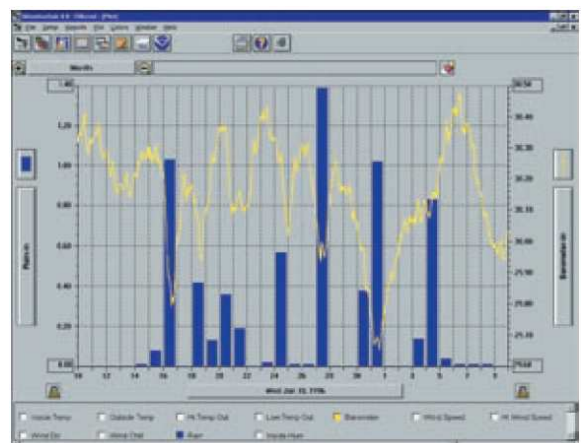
Month

1.40
1.20
1.00
0.80
0.60
0.40
0.20
0.00

Rain in

30.50
30.40
30.30
30.20
30.10
30.00
29.90
29.80
29.70
29.60

Barometer in

10 12 14 16 18 20 22 24 26 28 30 1 3 5 7 9

Inside Temp
Outside Temp
Hi Temp Out
Low Temp Out
Barometer
Wind Speed
Hi Wind Speed
Wind Dir
Wind Chill
Rain
Inside Hum